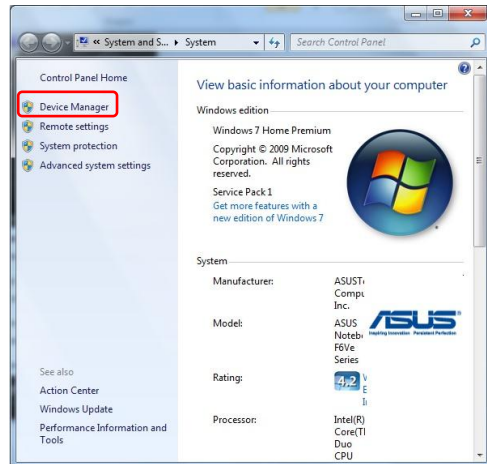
« System and S... ▸ System

Search Control Panel

Control Panel Home

Device Manager

Remote settings

System protection

Advanced system settings

See also

Action Center

Windows Update

Performance Information and Tools

View basic information about your computer

Windows edition

Windows 7 Home Premium

Copyright © 2009 Microsoft Corporation. All rights reserved.

Service Pack 1

Get more features with a new edition of Windows 7

System

| | |
|---|---|
| Manufacturer: | ASUST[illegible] Compu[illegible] Inc. |
| Model: | ASUS Noteb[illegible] F6Ve Series |
| Rating: | 4.2 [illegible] |
| Processor: | Intel(R) Core(T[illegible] Duo CPU |

ASUS

Inspiring Innovation Persistent Perfection